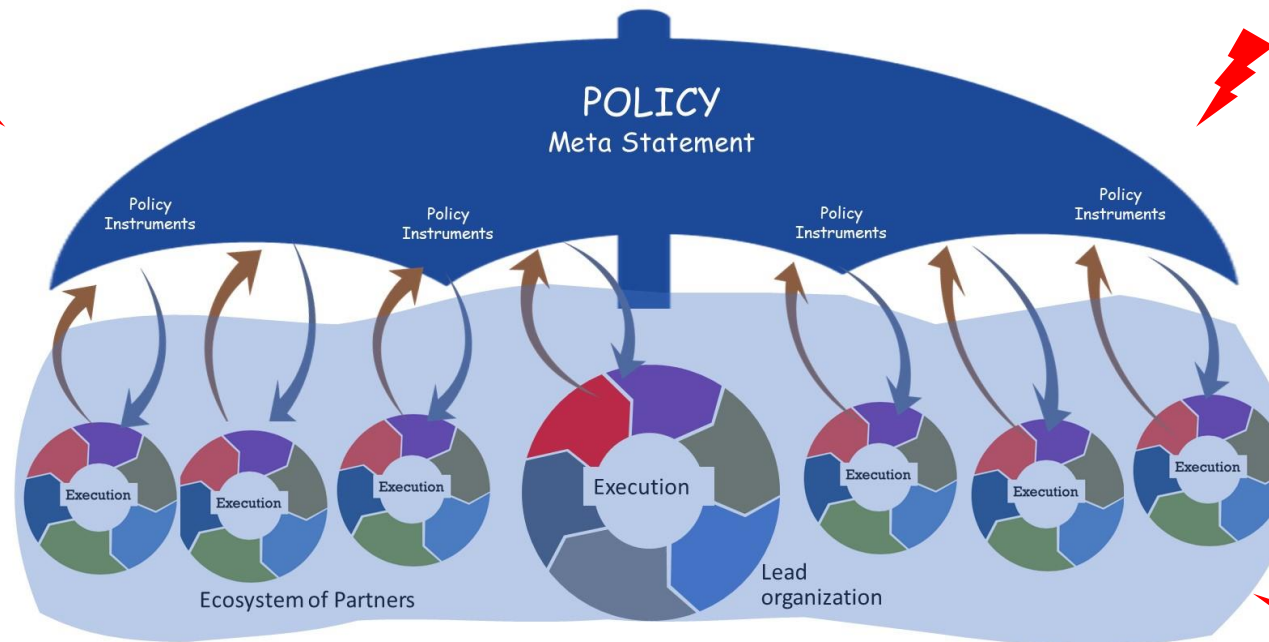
POLICY
Meta Statement

Policy Instruments

Policy Instruments

Policy Instruments

Policy Instruments

Execution

Execution

Execution

Execution

Execution

Execution

Execution

Ecosystem of Partners

Lead organization